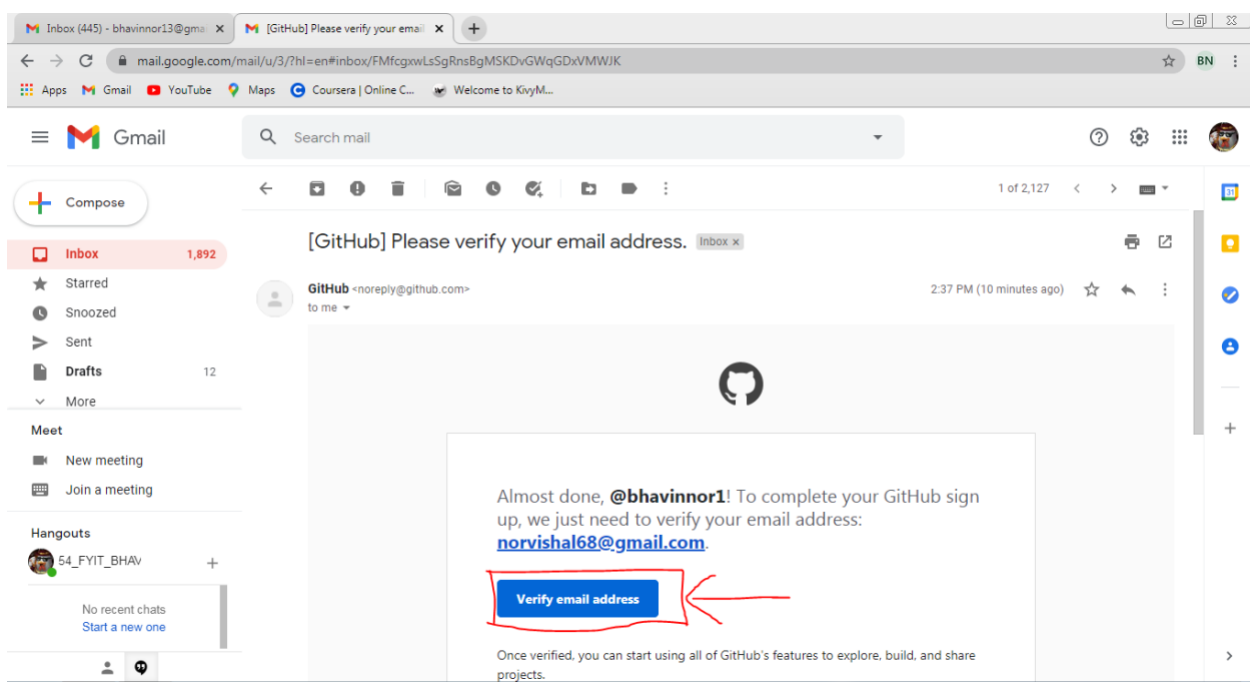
Inbox (445) - bhavinnor13@gma ×
[GitHub] Please verify your emai ×
+

mail.google.com/mail/u/3/?hl=en#inbox/FMfcgxwLsSgRnsBgMSKDvGWqGDxVMWJK

BN

Apps Gmail YouTube Maps Coursera | Online C... Welcome to KivyM...

Gmail

Search mail

Compose

Inbox 1,892
Starred
Snoozed
Sent
Drafts 12
More

Meet
New meeting
Join a meeting

Hangouts
54_FYIT_BHAV +

No recent chats
Start a new one

1 of 2,127

[GitHub] Please verify your email address. Inbox ×

GitHub <noreply@github.com>
to me

2:37 PM (10 minutes ago)

Almost done, **@bhavinnor1**! To complete your GitHub sign up, we just need to verify your email address: norvishal68@gmail.com.

Verify email address

Once verified, you can start using all of GitHub's features to explore, build, and share projects.